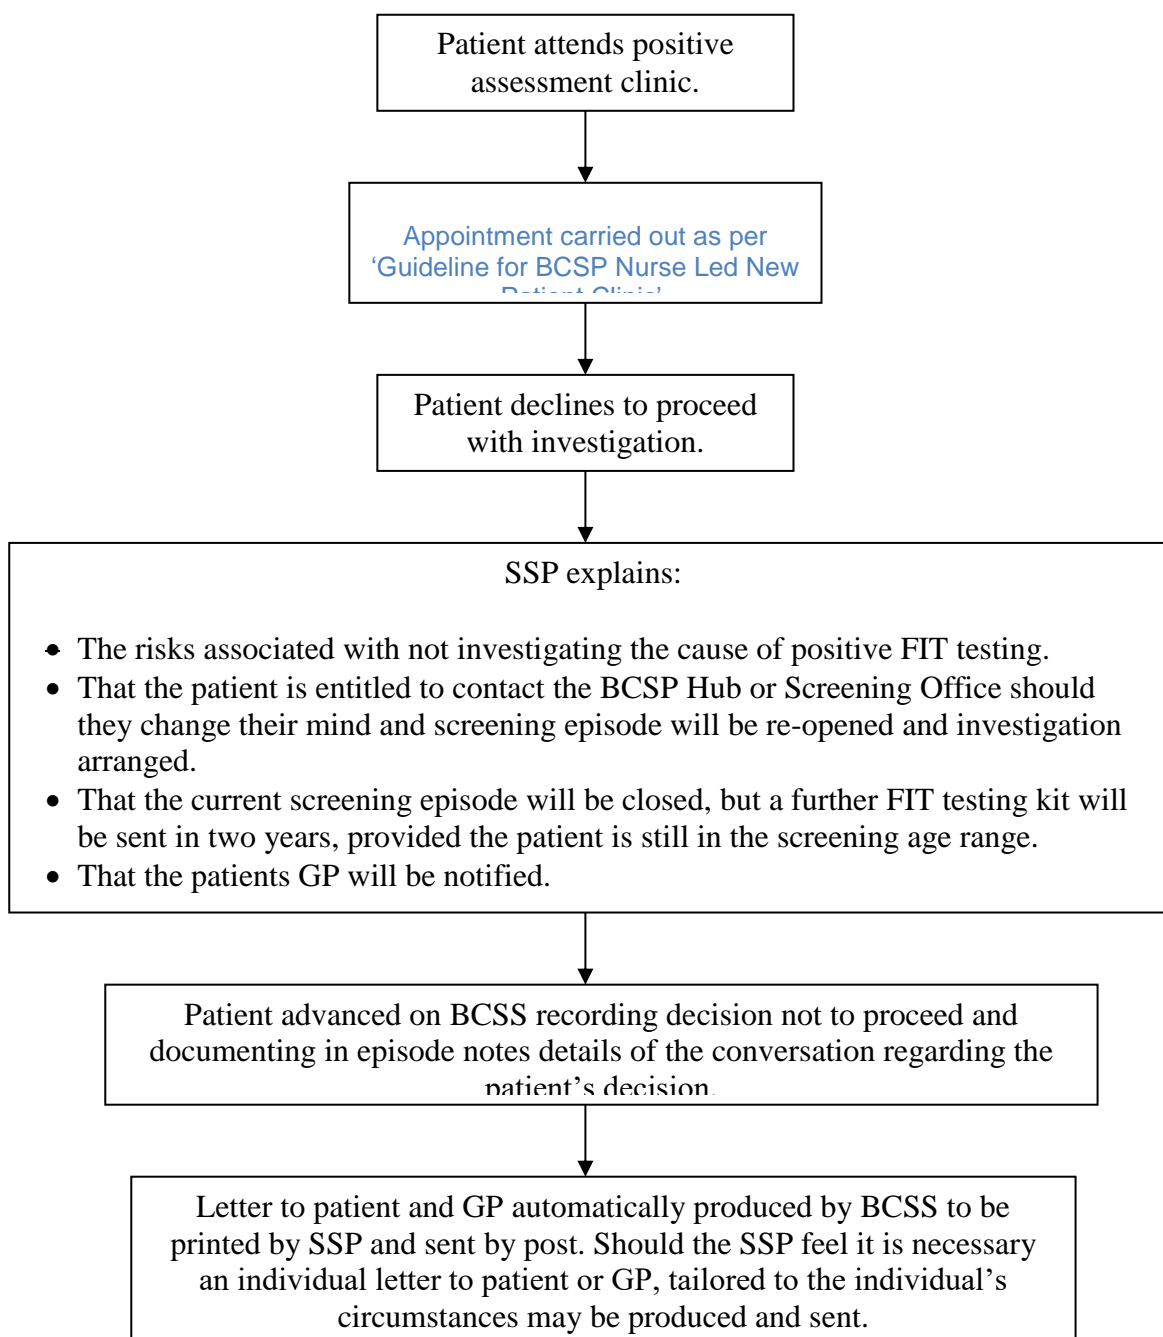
Patient attends positive assessment clinic.

Appointment carried out as per 'Guideline for BCSP Nurse Led New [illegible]

Patient declines to proceed with investigation.

SSP explains:

- The risks associated with not investigating the cause of positive FIT testing.
- That the patient is entitled to contact the BCSP Hub or Screening Office should they change their mind and screening episode will be re-opened and investigation arranged.
- That the current screening episode will be closed, but a further FIT testing kit will be sent in two years, provided the patient is still in the screening age range.
- That the patients GP will be notified.

Patient advanced on BCSS recording decision not to proceed and documenting in episode notes details of the conversation regarding the patient's decision.

Letter to patient and GP automatically produced by BCSS to be printed by SSP and sent by post. Should the SSP feel it is necessary an individual letter to patient or GP, tailored to the individual's circumstances may be produced and sent.